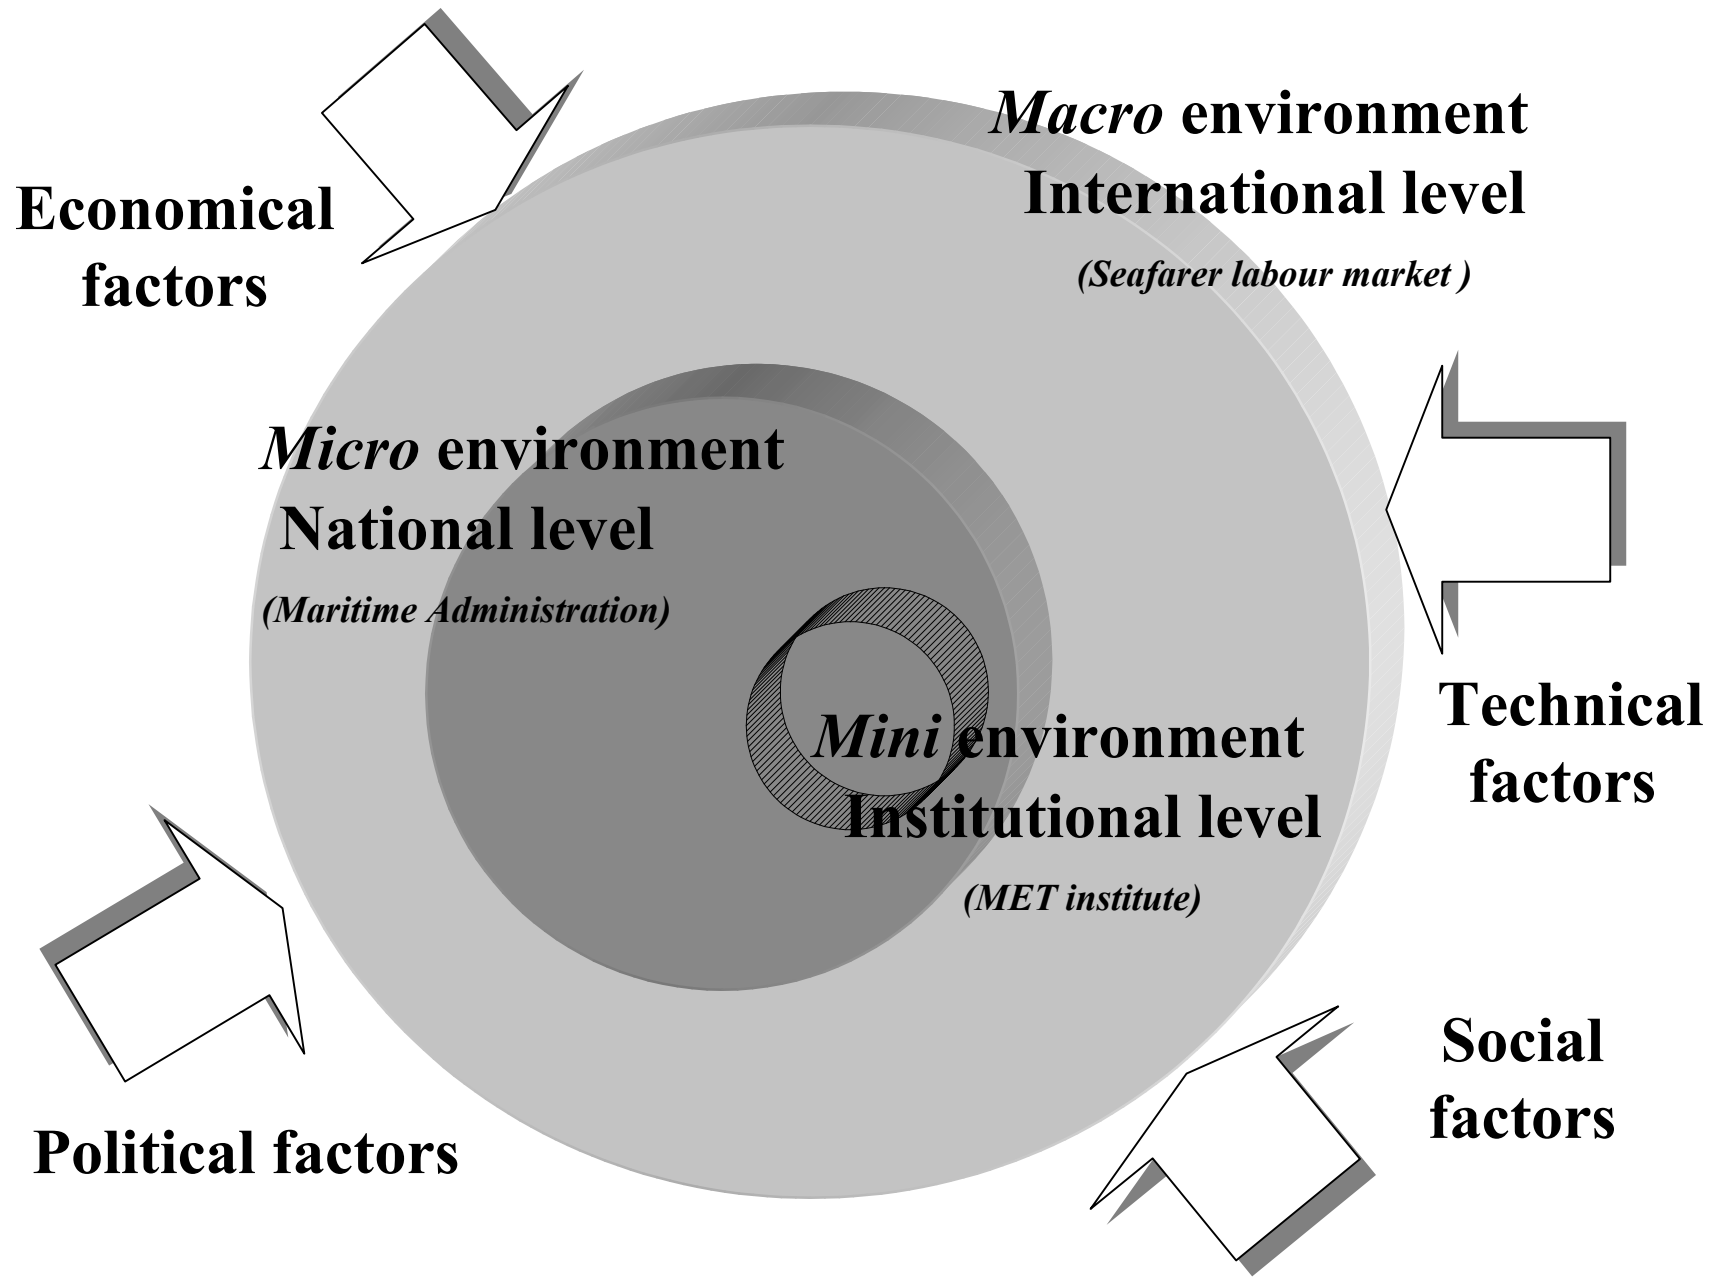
Macro environment
International level
(Seafarer labour market )

Economical factors

Micro environment
National level
(Maritime Administration)

Technical factors

Mini environment
Institutional level
(MET institute)

Social factors

Political factors